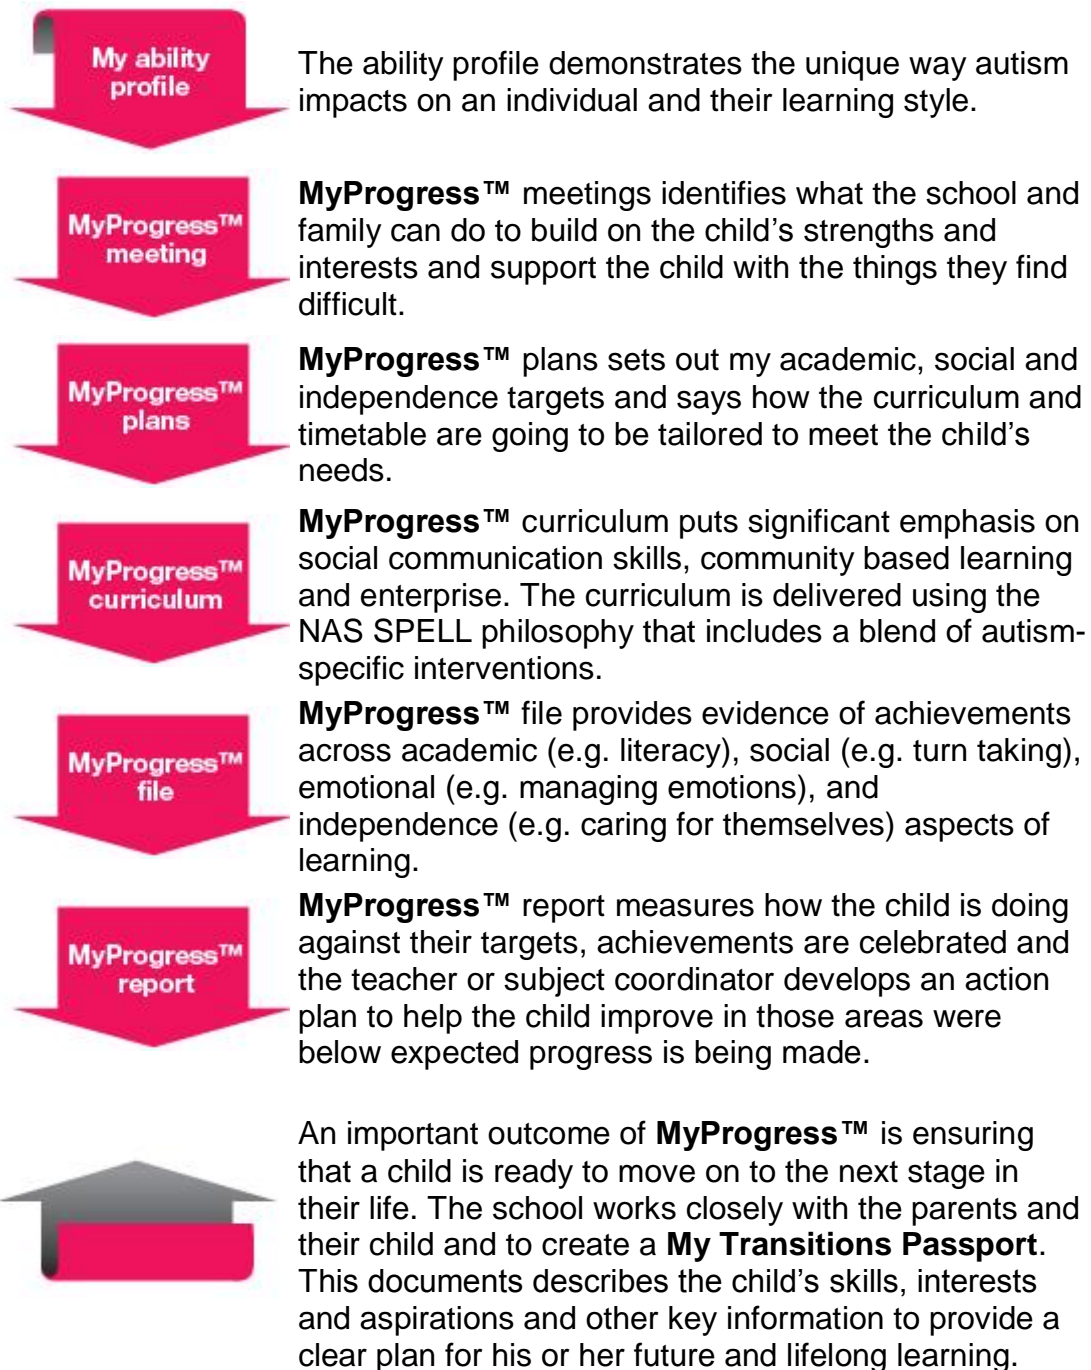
My ability profile

The ability profile demonstrates the unique way autism impacts on an individual and their learning style.

MyProgress™ meeting

**MyProgress™** meetings identifies what the school and family can do to build on the child's strengths and interests and support the child with the things they find difficult.

MyProgress™ plans

**MyProgress™** plans sets out my academic, social and independence targets and says how the curriculum and timetable are going to be tailored to meet the child's needs.

MyProgress™ curriculum

**MyProgress™** curriculum puts significant emphasis on social communication skills, community based learning and enterprise. The curriculum is delivered using the NAS SPELL philosophy that includes a blend of autism-specific interventions.

MyProgress™ file

**MyProgress™** file provides evidence of achievements across academic (e.g. literacy), social (e.g. turn taking), emotional (e.g. managing emotions), and independence (e.g. caring for themselves) aspects of learning.

MyProgress™ report

**MyProgress™** report measures how the child is doing against their targets, achievements are celebrated and the teacher or subject coordinator develops an action plan to help the child improve in those areas were below expected progress is being made.

An important outcome of **MyProgress™** is ensuring that a child is ready to move on to the next stage in their life. The school works closely with the parents and their child and to create a **My Transitions Passport**. This documents describes the child's skills, interests and aspirations and other key information to provide a clear plan for his or her future and lifelong learning.